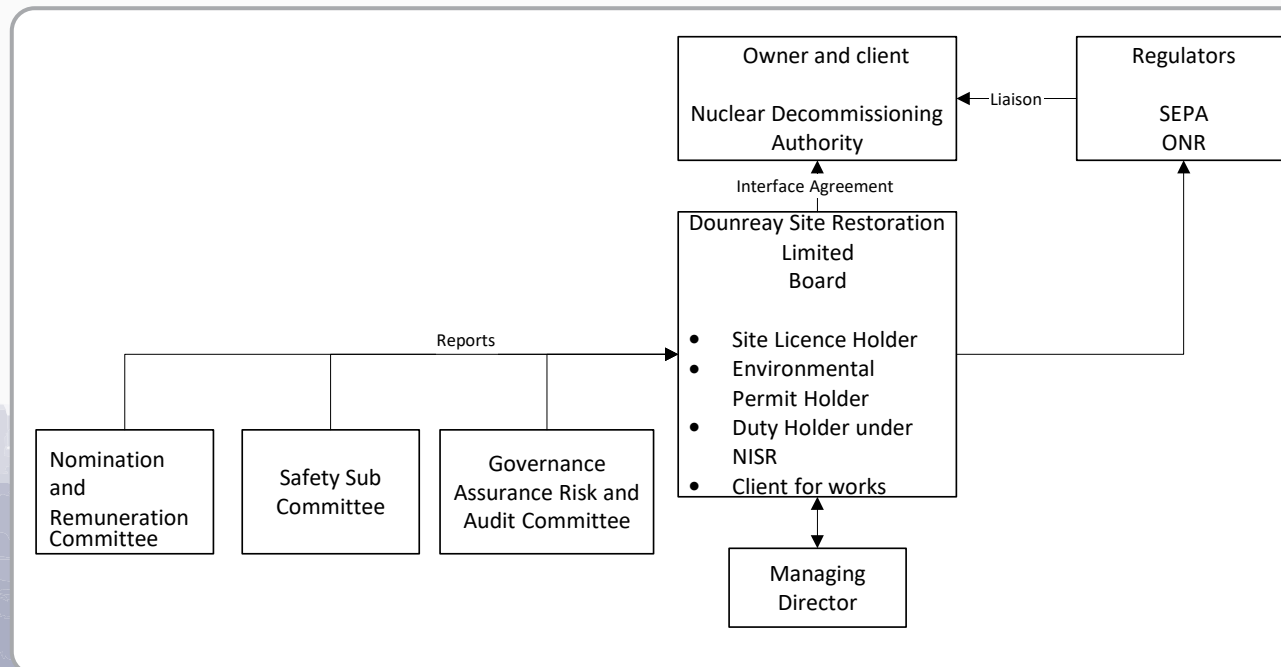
Owner and client

Nuclear Decommissioning Authority

Liaison

Regulators

SEPA
ONR

Interface Agreement

Dounreay Site Restoration Limited
Board

• Site Licence Holder
• Environmental Permit Holder
• Duty Holder under NISR
• Client for works

Reports

Nomination and Remuneration Committee

Safety Sub Committee

Governance Assurance Risk and Audit Committee

Managing Director